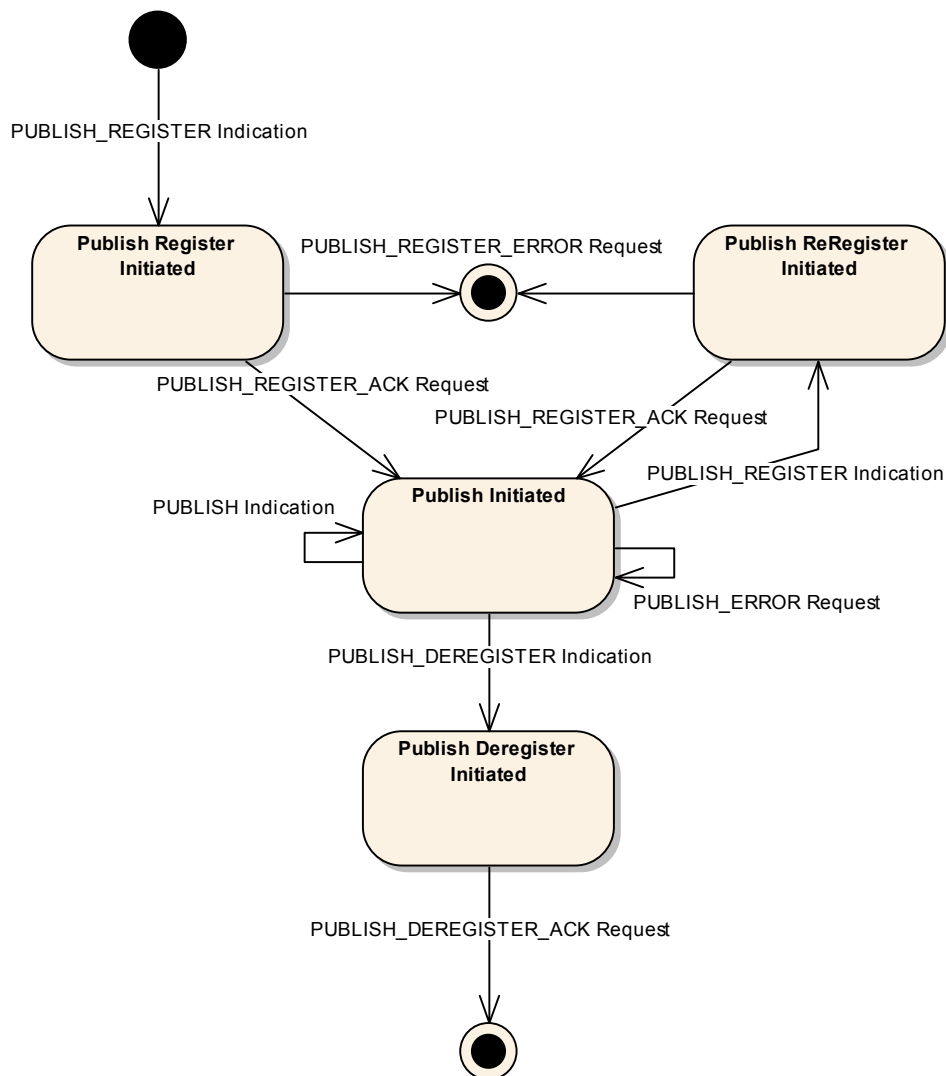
PUBLISH_REGISTER Indication

Publish Register Initiated

PUBLISH_REGISTER_ERROR Request

Publish ReRegister Initiated

PUBLISH_REGISTER_ACK Request

PUBLISH_REGISTER_ACK Request

PUBLISH_REGISTER Indication

PUBLISH Indication

Publish Initiated

PUBLISH_ERROR Request

PUBLISH_DEREGISTER Indication

Publish Deregister Initiated

PUBLISH_DEREGISTER_ACK Request